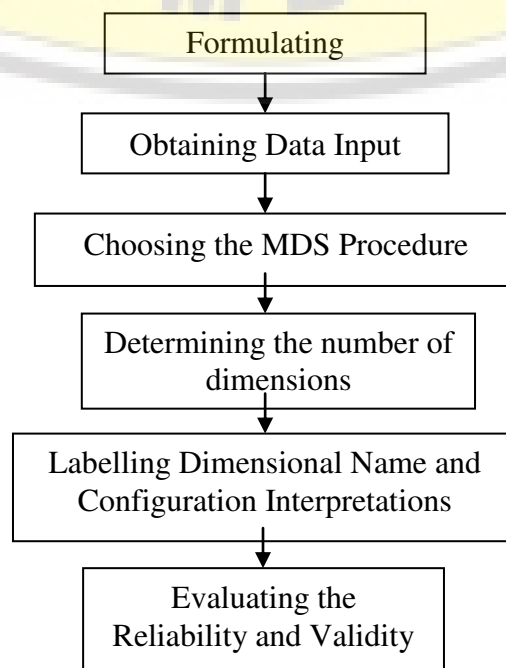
Formulating

Obtaining Data Input

Choosing the MDS Procedure

Determining the number of dimensions

Labelling Dimensional Name and Configuration Interpretations

Evaluating the Reliability and Validity